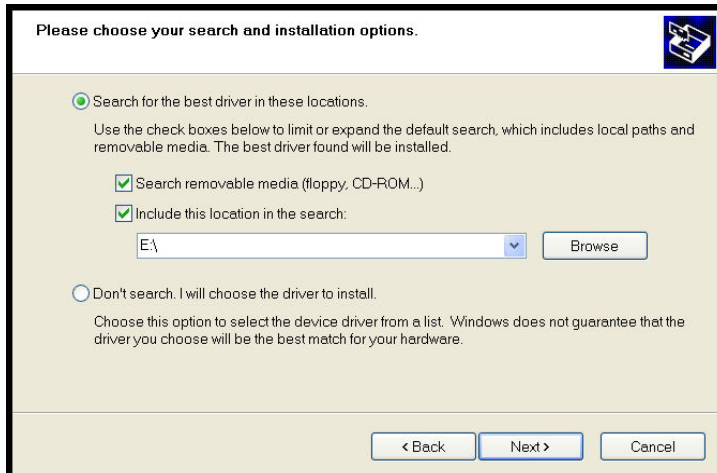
Please choose your search and installation options.

Search for the best driver in these locations.

Use the check boxes below to limit or expand the default search, which includes local paths and removable media. The best driver found will be installed.

Search removable media (floppy, CD-ROM...)

Include this location in the search:

E:\

Browse

Don't search. I will choose the driver to install.

Choose this option to select the device driver from a list. Windows does not guarantee that the driver you choose will be the best match for your hardware.

< Back

Next >

Cancel